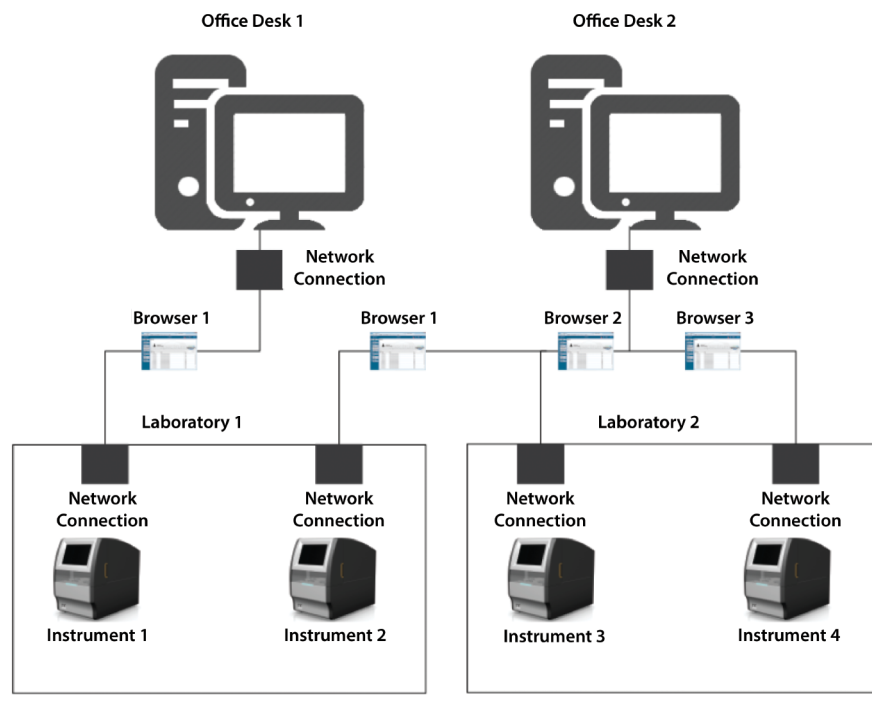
Office Desk 1

Office Desk 2

Network Connection

Network Connection

Browser 1

Browser 1

Browser 2

Browser 3

Laboratory 1

Laboratory 2

Network Connection

Network Connection

Network Connection

Network Connection

Instrument 1

Instrument 2

Instrument 3

Instrument 4